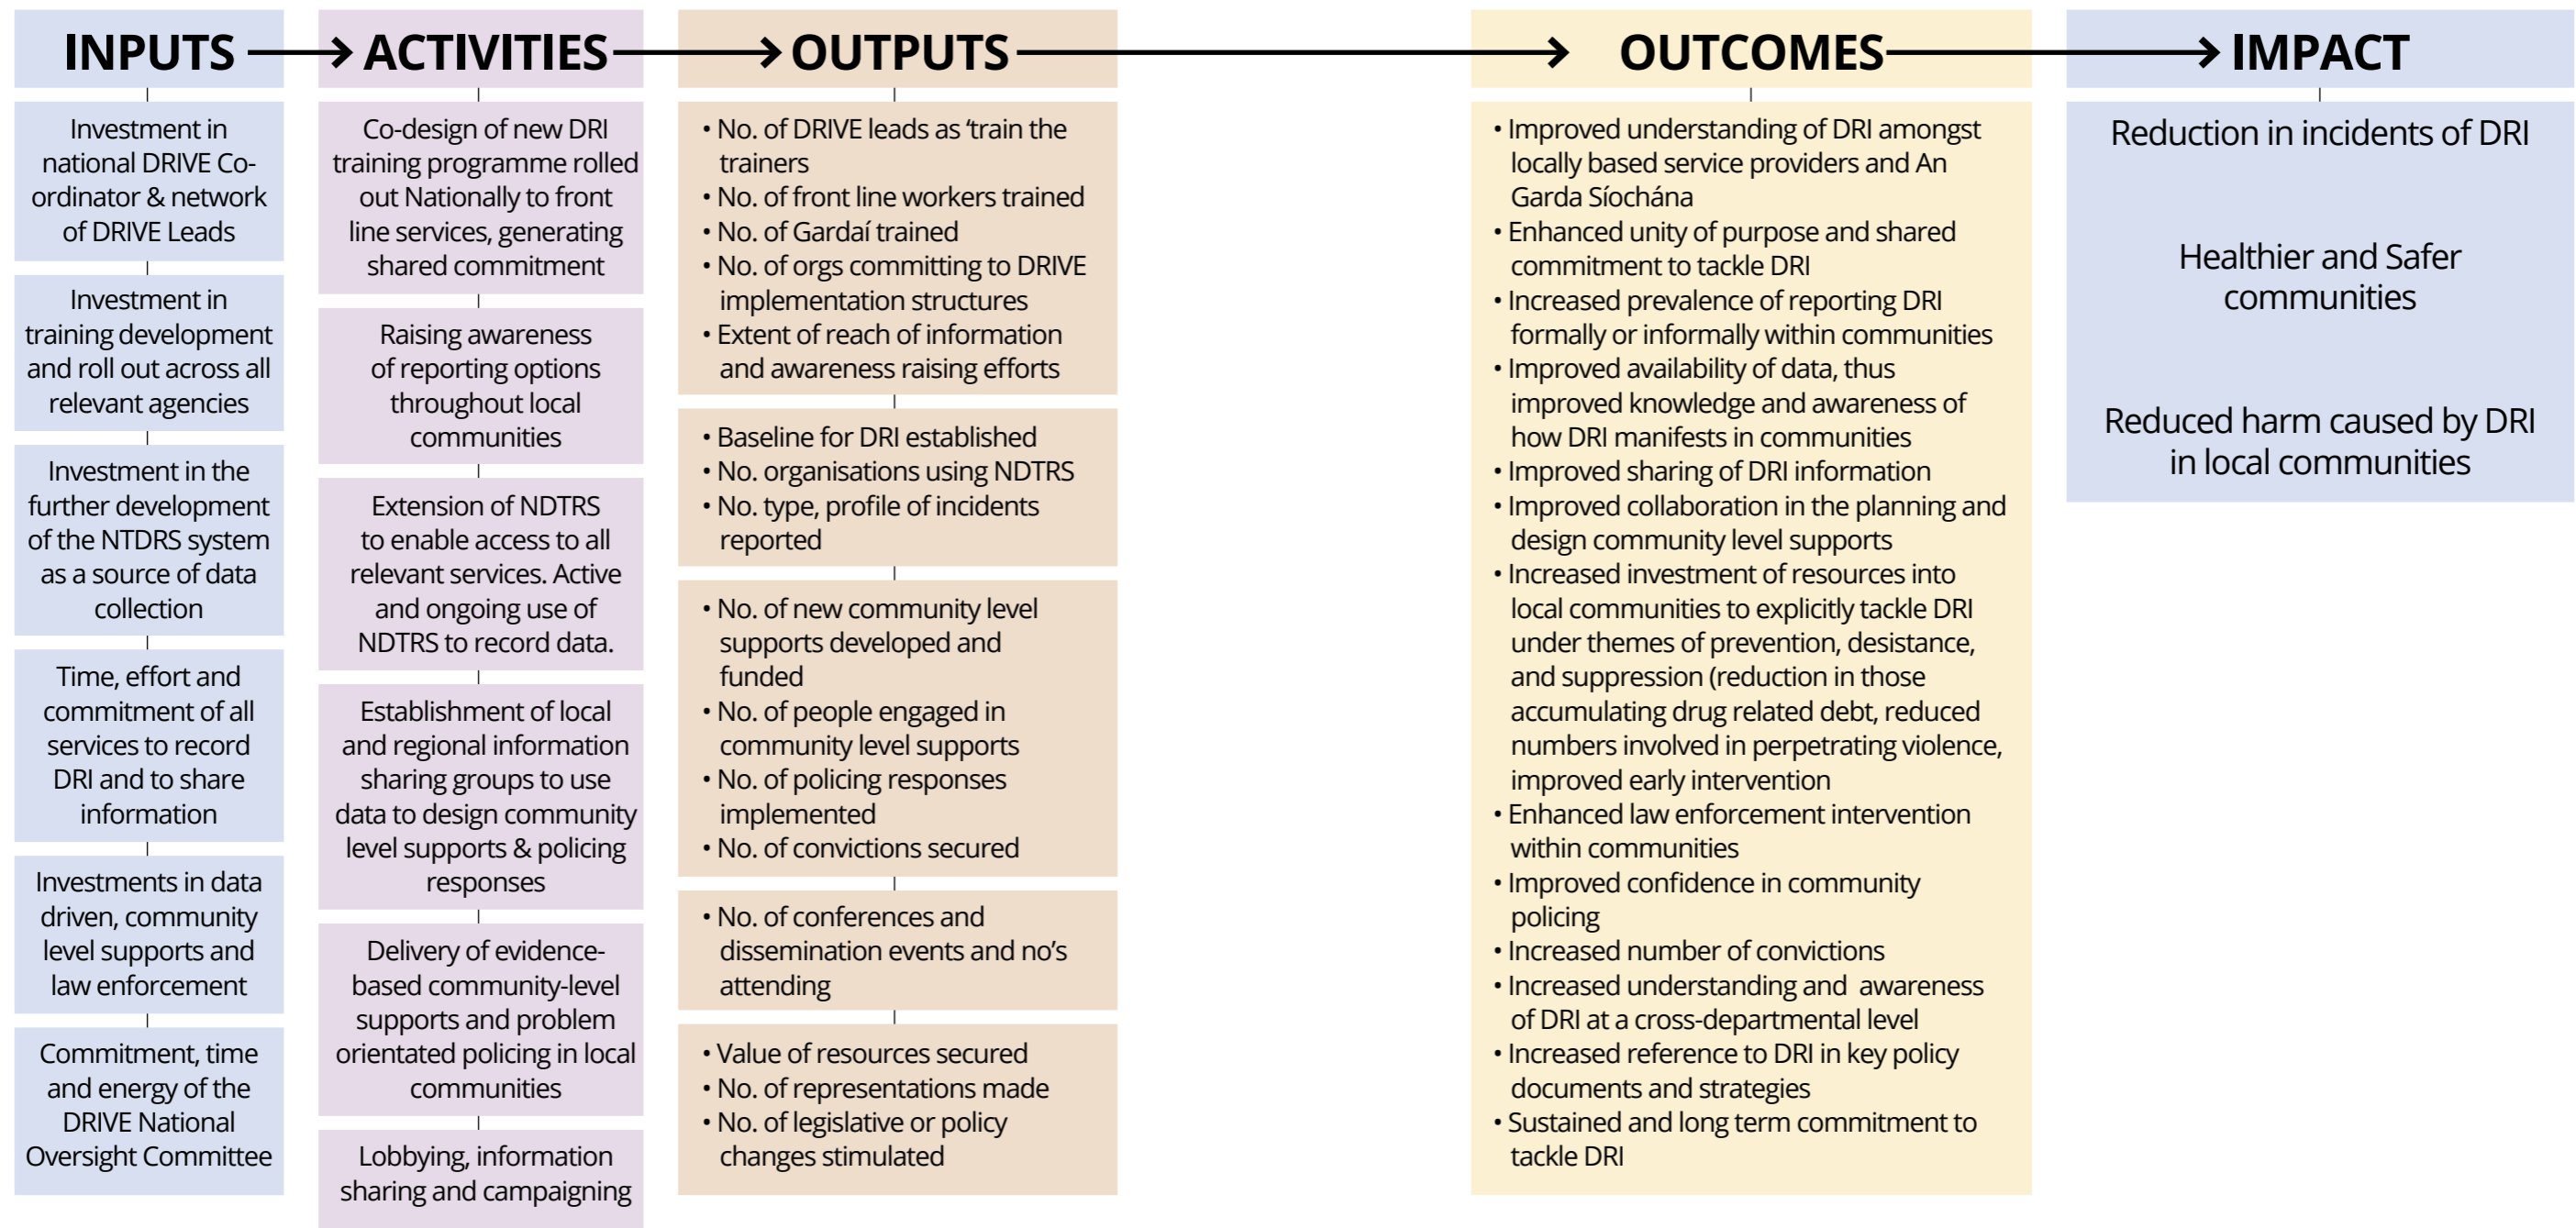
INPUTS → ACTIVITIES → OUTPUTS → OUTCOMES → IMPACT

Investment in national DRIVE Co-ordinator & network of DRIVE Leads

Investment in training development and roll out across all relevant agencies

Investment in the further development of the NTDRS system as a source of data collection

Time, effort and commitment of all services to record DRI and to share information

Investments in data driven, community level supports and law enforcement

Commitment, time and energy of the DRIVE National Oversight Committee

Co-design of new DRI training programme rolled out Nationally to front line services, generating shared commitment

Raising awareness of reporting options throughout local communities

Extension of NDTRS to enable access to all relevant services. Active and ongoing use of NDTRS to record data.

Establishment of local and regional information sharing groups to use data to design community level supports & policing responses

Delivery of evidence-based community-level supports and problem orientated policing in local communities

Lobbying, information sharing and campaigning

• No. of DRIVE leads as 'train the trainers
• No. of front line workers trained
• No. of Gardaí trained
• No. of orgs committing to DRIVE implementation structures
• Extent of reach of information and awareness raising efforts

• Baseline for DRI established
• No. organisations using NDTRS
• No. type, profile of incidents reported

• No. of new community level supports developed and funded
• No. of people engaged in community level supports
• No. of policing responses implemented
• No. of convictions secured

• No. of conferences and dissemination events and no's attending

• Value of resources secured
• No. of representations made
• No. of legislative or policy changes stimulated

• Improved understanding of DRI amongst locally based service providers and An Garda Síochána
• Enhanced unity of purpose and shared commitment to tackle DRI
• Increased prevalence of reporting DRI formally or informally within communities
• Improved availability of data, thus improved knowledge and awareness of how DRI manifests in communities
• Improved sharing of DRI information
• Improved collaboration in the planning and design community level supports
• Increased investment of resources into local communities to explicitly tackle DRI under themes of prevention, desistance, and suppression (reduction in those accumulating drug related debt, reduced numbers involved in perpetrating violence, improved early intervention
• Enhanced law enforcement intervention within communities
• Improved confidence in community policing
• Increased number of convictions
• Increased understanding and awareness of DRI at a cross-departmental level
• Increased reference to DRI in key policy documents and strategies
• Sustained and long term commitment to tackle DRI

Reduction in incidents of DRI

Healthier and Safer communities

Reduced harm caused by DRI in local communities